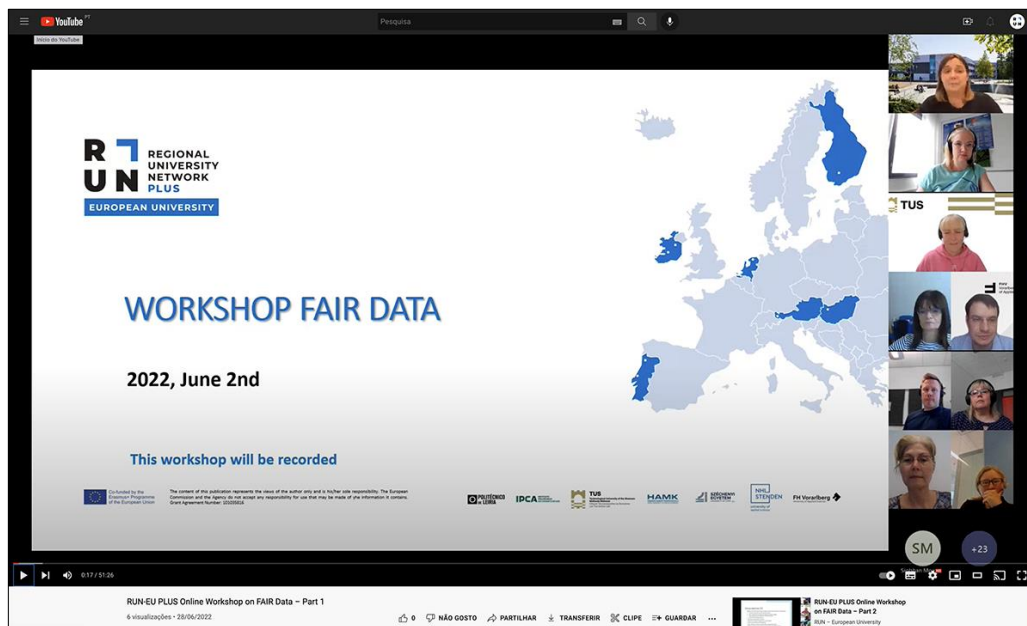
YouTube PT

Pesquisa

Início do YouTube

RUN REGIONAL UNIVERSITY NETWORK PLUS

EUROPEAN UNIVERSITY

WORKSHOP FAIR DATA

2022, June 2nd

This workshop will be recorded

Co-funded by the Erasmus+ Programme of the European Union

The content of this publication represents the views of the author only and is his/her sole responsibility. The European Commission and the Agency do not accept any responsibility for use that may be made of the information it contains. Grant Agreement Number: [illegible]

POLITÉCNICO DE LEIRIA

IPCA

TUS

HAMK

SZÉCHENYI EGYETEM

NHL STENDEN

FH Vorarlberg

TUS

SM

+23

0:17 / 51:26

RUN-EU PLUS Online Workshop on FAIR Data – Part 1

6 visualizações • 28/06/2022

0

NÃO GOSTO

PARTILHAR

TRANSFERIR

CLIPE

GUARDAR

...

RUN-EU PLUS Online Workshop on FAIR Data – Part 2

RUN – European University